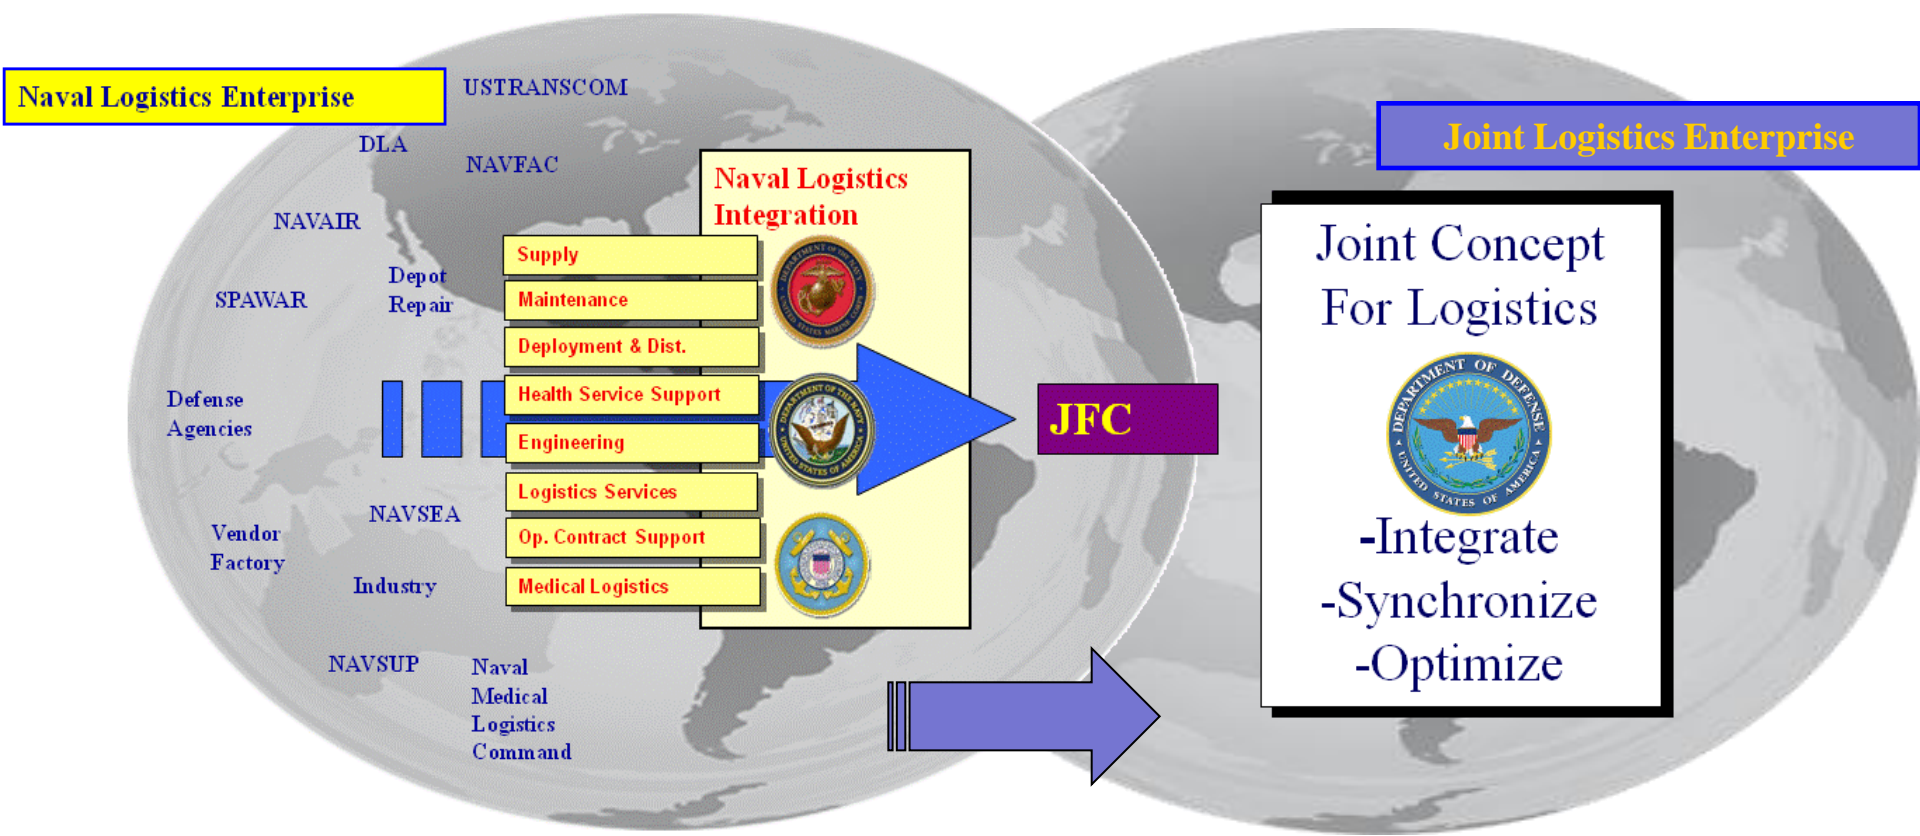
Naval Logistics Enterprise

USTRANSCOM

DLA

NAVFAC

NAVAIR

Depot Repair

SPAWAR

Defense Agencies

Vendor Factory

NAVSEA

Industry

NAVSUP

Naval Medical Logistics Command

Naval Logistics Integration

Supply

Maintenance

Deployment & Dist.

Health Service Support

Engineering

Logistics Services

Op. Contract Support

Medical Logistics

JFC

Joint Logistics Enterprise

Joint Concept For Logistics

DEPARTMENT OF DEFENSE UNITED STATES OF AMERICA

-Integrate
-Synchronize
-Optimize